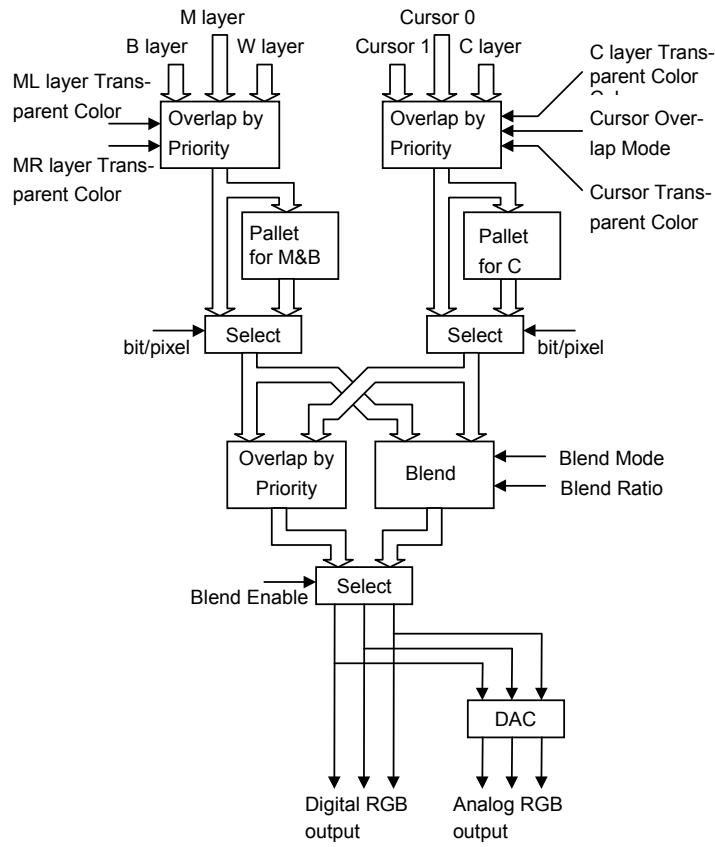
M layer
B layer
W layer
Cursor 0
Cursor 1
C layer
ML layer Transparent Color
MR layer Transparent Color
Overlap by Priority
Overlap by Priority
C layer Transparent Color
Cursor Overlap Mode
Cursor Transparent Color
Pallet for M&B
Pallet for C
bit/pixel
Select
Select
bit/pixel
Overlap by Priority
Blend
Blend Mode
Blend Ratio
Blend Enable
Select
DAC
Digital RGB output
Analog RGB output